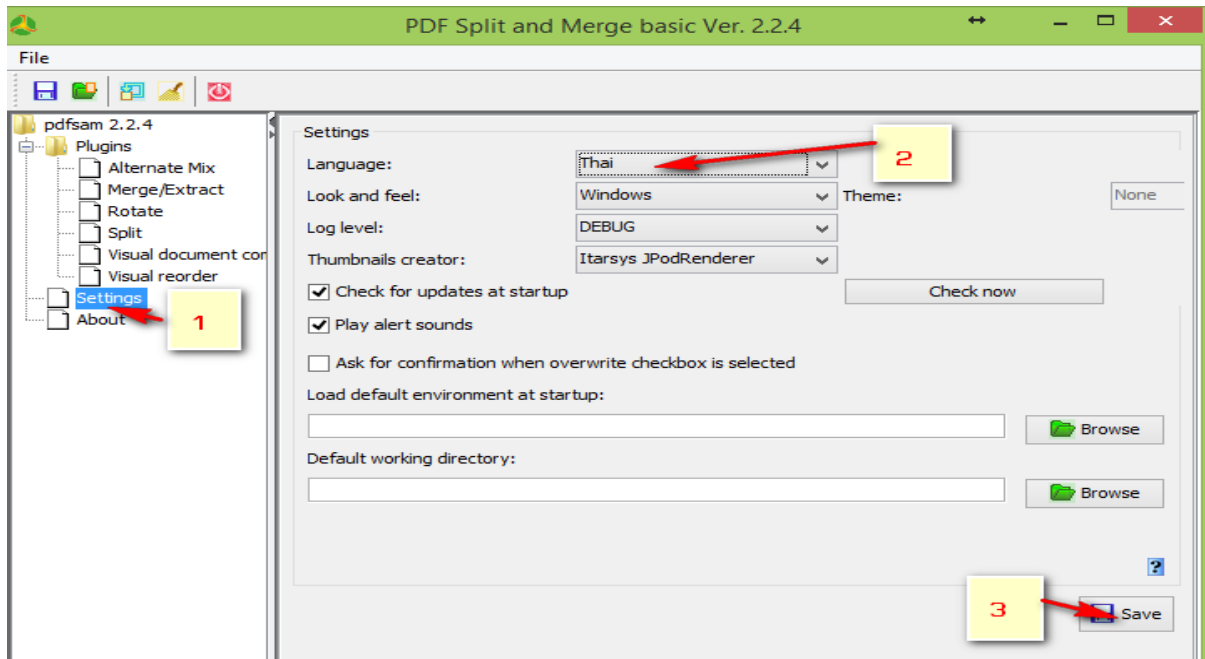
PDF Split and Merge basic Ver. 2.2.4

File

pdfsam 2.2.4
Plugins
Alternate Mix
Merge/Extract
Rotate
Split
Visual document cor
Visual reorder
Settings
About

1

Settings

Language:
Thai

2

Look and feel:
Windows
Theme:
None

Log level:
DEBUG

Thumbnails creator:
Itarsys JPodRenderer

Check for updates at startup
Check now

Play alert sounds

Ask for confirmation when overwrite checkbox is selected

Load default environment at startup:
Browse

Default working directory:
Browse

?

3

Save